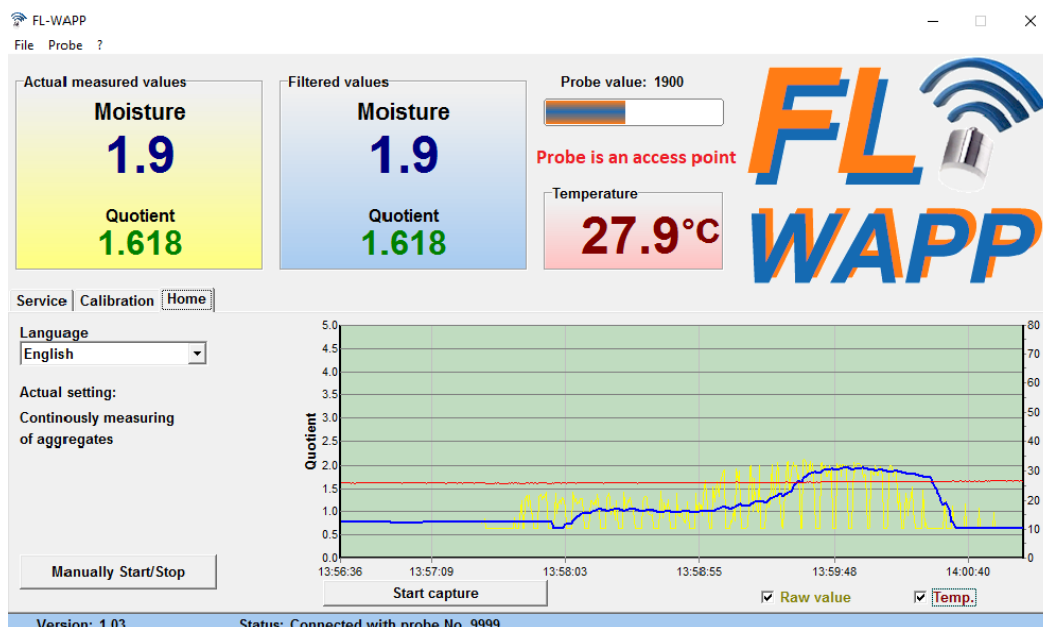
FL-WAPP

File Probe ?

Actual measured values
Moisture
1.9
Quotient
1.618

Filtered values
Moisture
1.9
Quotient
1.618

Probe value: 1900

Probe is an access point

Temperature
27.9°C

FL WAPP

Service Calibration Home

Language
English

Actual setting:
Continously measuring of aggregates

Manually Start/Stop

Quotient

5.0
4.5
4.0
3.5
3.0
2.5
2.0
1.5
1.0
0.5
0.0

80
70
60
50
40
30
20
10
0

13:56:36 13:57:09 13:58:03 13:58:55 13:59:48 14:00:40

Start capture

Raw value
Temp.

Version: 1.03 Status: Connected with probe No. 9999